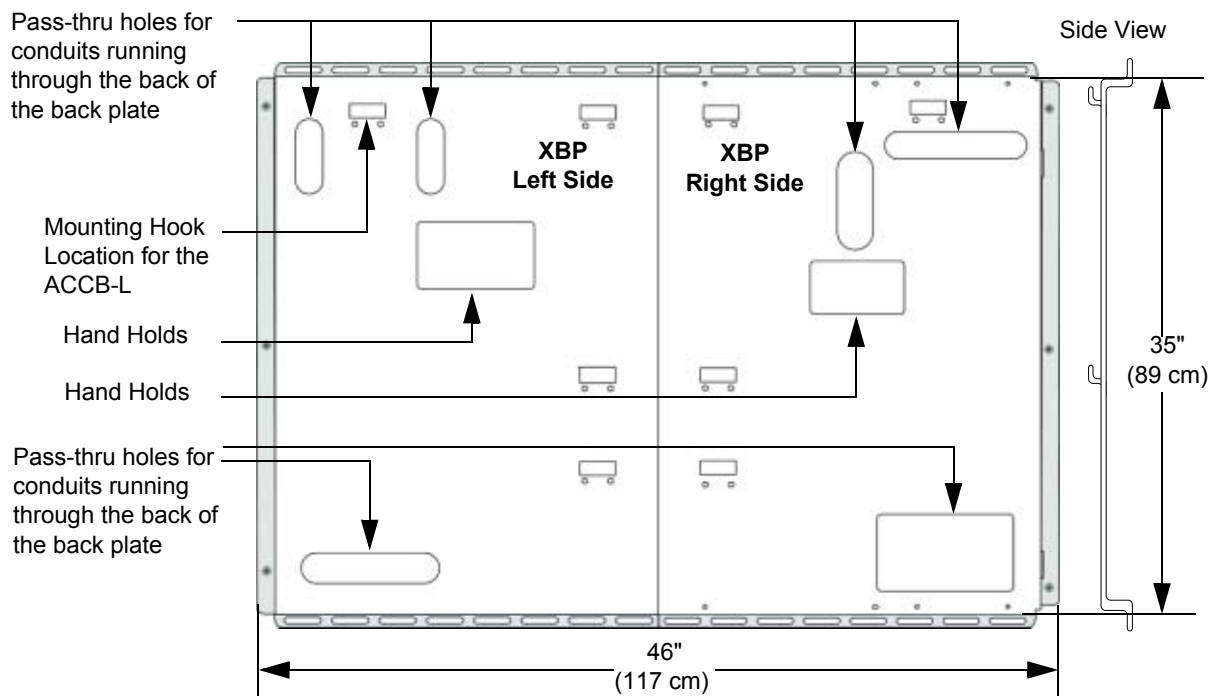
Pass-thru holes for conduits running through the back of the back plate

Side View

XBP Left Side

XBP Right Side

Mounting Hook Location for the ACCB-L

Hand Holds

Hand Holds

35" (89 cm)

Pass-thru holes for conduits running through the back of the back plate

46" (117 cm)